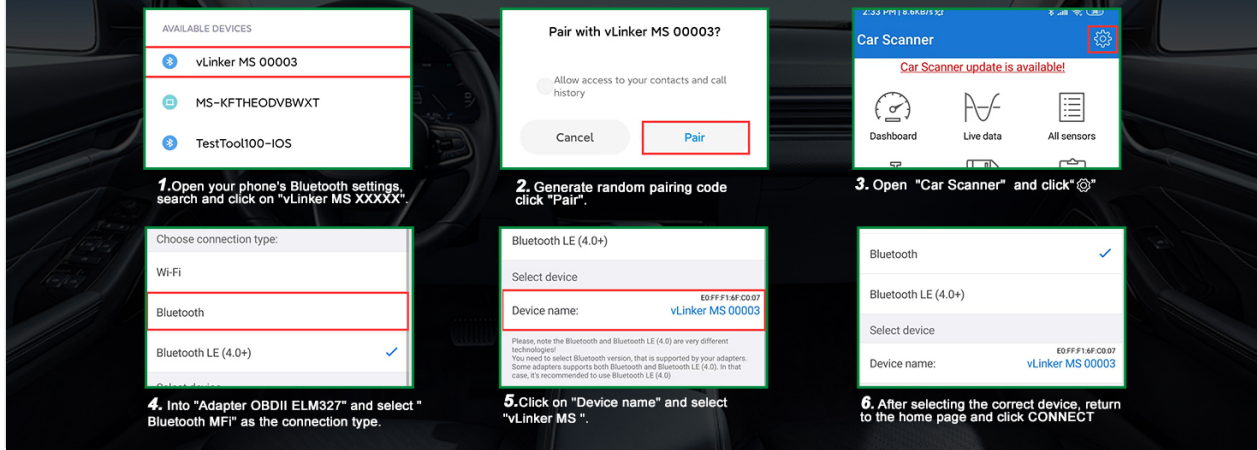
AVAILABLE DEVICES

vLinker MS 00003

MS-KFTHEODVBWXT

TestTool100-IOS

1.Open your phone's Bluetooth settings, search and click on "vLinker MS XXXXX".

Pair with vLinker MS 00003?

Allow access to your contacts and call history

Cancel

Pair

2. Generate random pairing code click "Pair".

2:33 PM | 8.6KB/s

Car Scanner

Car Scanner update is available!

Dashboard

Live data

All sensors

3. Open "Car Scanner" and click"⚙"

Choose connection type:

Wi-Fi

Bluetooth

Bluetooth LE (4.0+)

Select device

4. Into "Adapter OBDII ELM327" and select " Bluetooth MFi" as the connection type.

Bluetooth LE (4.0+)

Select device

E0:FF:F1:6F:C0:07

Device name:

vLinker MS 00003

Please, note the Bluetooth and Bluetooth LE (4.0) are very different technologies! You need to select Bluetooth version, that is supported by your adapters. Some adapters supports both Bluetooth and Bluetooth LE (4.0). In that case, it's recommended to use Bluetooth LE (4.0)

5.Click on "Device name" and select "vLinker MS ".

Bluetooth

Bluetooth LE (4.0+)

Select device

E0:FF:F1:6F:C0:07

Device name:

vLinker MS 00003

6. After selecting the correct device, return to the home page and click CONNECT